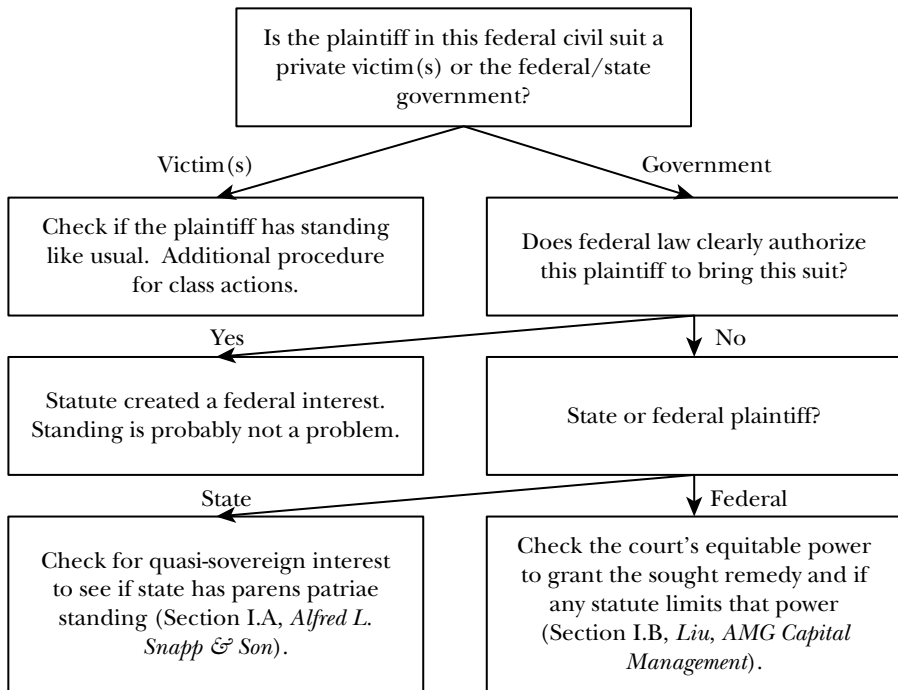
Is the plaintiff in this federal civil suit a private victim(s) or the federal/state government?

Victim(s)

Government

Check if the plaintiff has standing like usual. Additional procedure for class actions.

Does federal law clearly authorize this plaintiff to bring this suit?

Yes

No

Statute created a federal interest. Standing is probably not a problem.

State or federal plaintiff?

State

Federal

Check for quasi-sovereign interest to see if state has parens patriae standing (Section I.A, *Alfred L. Snapp & Son*).

Check the court's equitable power to grant the sought remedy and if any statute limits that power (Section I.B, *Liu*, *AMG Capital Management*).